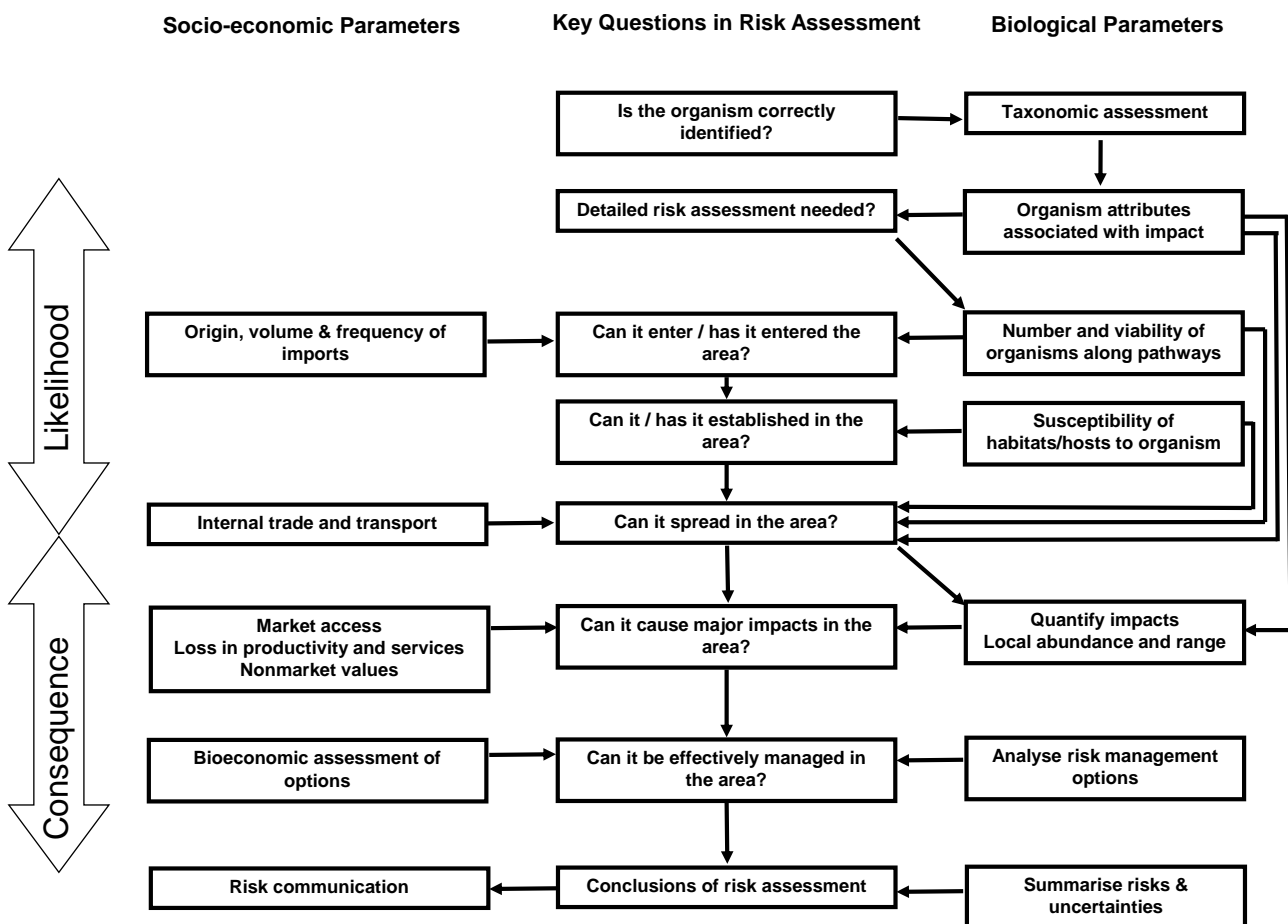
Socio-economic Parameters

Key Questions in Risk Assessment

Biological Parameters

Is the organism correctly identified?

Taxonomic assessment

Detailed risk assessment needed?

Organism attributes associated with impact

Likelihood

Origin, volume & frequency of imports

Can it enter / has it entered the area?

Number and viability of organisms along pathways

Can it / has it established in the area?

Susceptibility of habitats/hosts to organism

Internal trade and transport

Can it spread in the area?

Consequence

Market access
Loss in productivity and services
Nonmarket values

Can it cause major impacts in the area?

Quantify impacts
Local abundance and range

Bioeconomic assessment of options

Can it be effectively managed in the area?

Analyse risk management options

Risk communication

Conclusions of risk assessment

Summarise risks & uncertainties